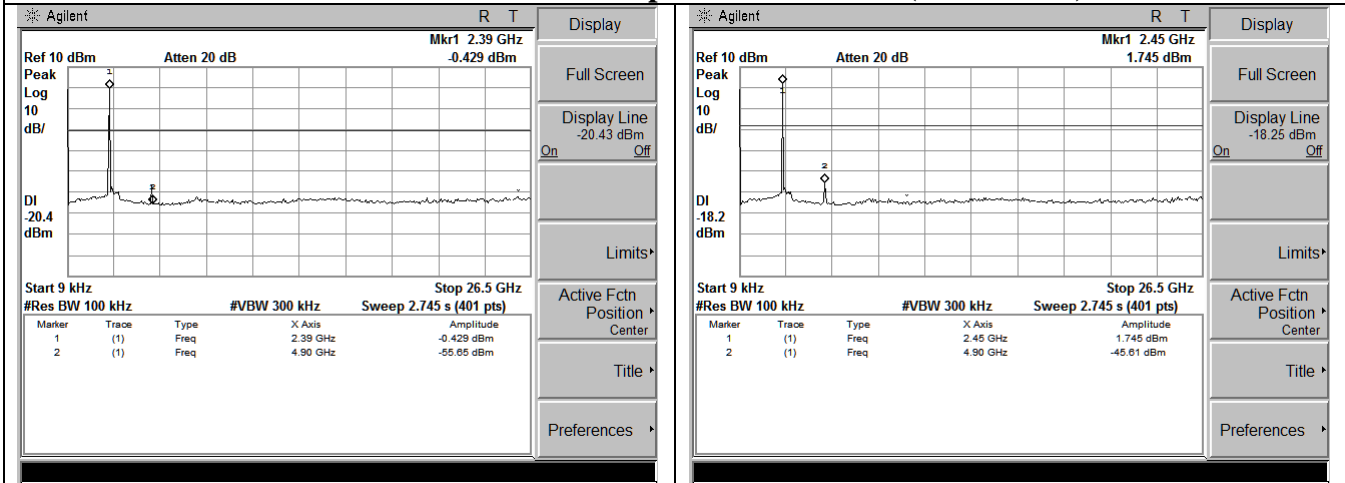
Agilent R T

Mkr1 2.39 GHz
Ref 10 dBm Atten 20 dB -0.429 dBm
Peak
Log
10
dB/

Dl
-20.4
dBm

Start 9 kHz Stop 26.5 GHz
#Res BW 100 kHz #VBW 300 kHz Sweep 2.745 s (401 pts)

| Marker | Trace | Type | X Axis | Amplitude |
|---|---|---|---|---|
| 1 | (1) | Freq | 2.39 GHz | -0.429 dBm |
| 2 | (1) | Freq | 4.90 GHz | -55.65 dBm |

Display
Full Screen
Display Line
-20.43 dBm
On Off
Limits
Active Fctn Position
Center
Title
Preferences

Agilent R T

Mkr1 2.45 GHz
Ref 10 dBm Atten 20 dB 1.745 dBm
Peak
Log
10
dB/

Dl
-18.2
dBm

Start 9 kHz Stop 26.5 GHz
#Res BW 100 kHz #VBW 300 kHz Sweep 2.745 s (401 pts)

| Marker | Trace | Type | X Axis | Amplitude |
|---|---|---|---|---|
| 1 | (1) | Freq | 2.45 GHz | 1.745 dBm |
| 2 | (1) | Freq | 4.90 GHz | -45.61 dBm |

Display
Full Screen
Display Line
-18.25 dBm
On Off
Limits
Active Fctn Position
Center
Title
Preferences